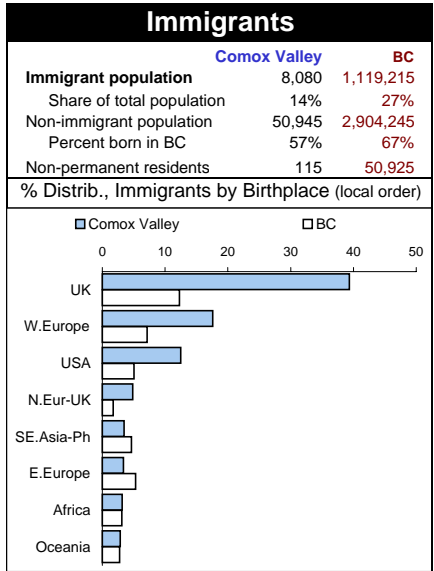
Immigrants

| | Comox Valley | BC |
|---|---|---|
| Immigrant population | 8,080 | 1,119,215 |
| Share of total population | 14% | 27% |
| Non-immigrant population | 50,945 | 2,904,245 |
| Percent born in BC | 57% | 67% |
| Non-permanent residents | 115 | 50,925 |

% Distrib., Immigrants by Birthplace (local order)

Comox Valley
BC

0
10
20
30
40
50

UK
W.Europe
USA
N.Eur-UK
SE.Asia-Ph
E.Europe
Africa
Oceania